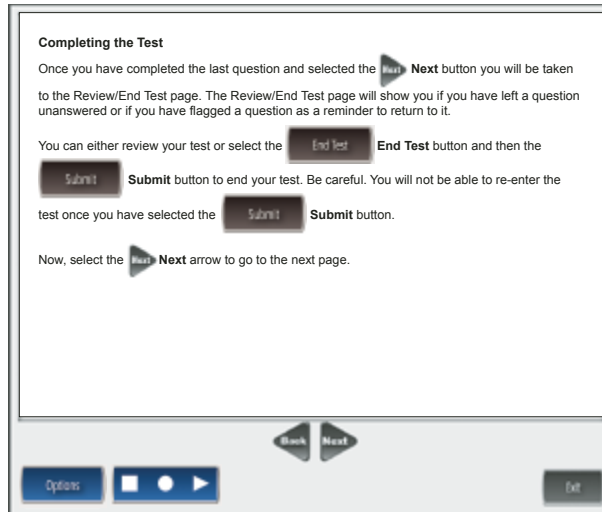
**Completing the Test**

Once you have completed the last question and selected the Next **Next** button you will be taken to the Review/End Test page. The Review/End Test page will show you if you have left a question unanswered or if you have flagged a question as a reminder to return to it.

You can either review your test or select the End Test **End Test** button and then the Submit **Submit** button to end your test. Be careful. You will not be able to re-enter the test once you have selected the Submit **Submit** button.

Now, select the Next **Next** arrow to go to the next page.

Back Next

Options

Exit